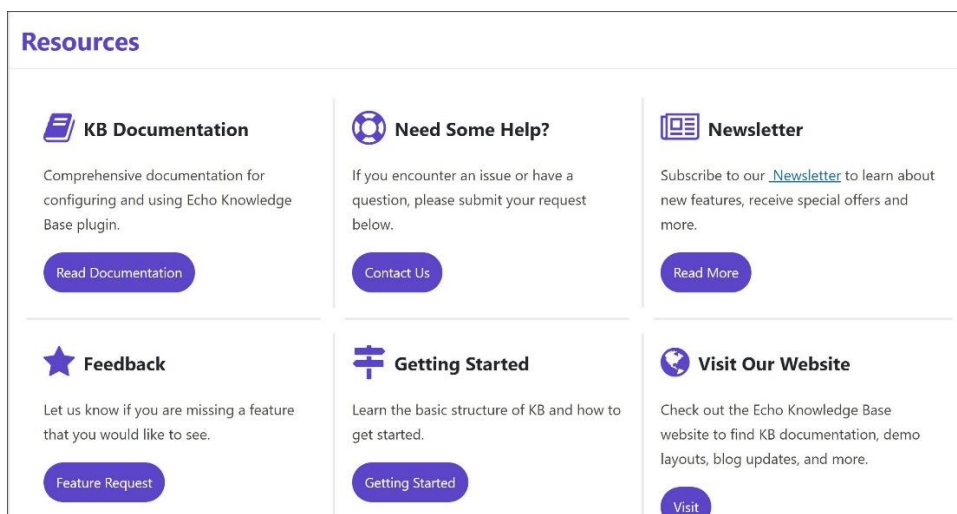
Resources

KB Documentation

Comprehensive documentation for configuring and using Echo Knowledge Base plugin.

Read Documentation

Need Some Help?

If you encounter an issue or have a question, please submit your request below.

Contact Us

Newsletter

Subscribe to our Newsletter to learn about new features, receive special offers and more.

Read More

Feedback

Let us know if you are missing a feature that you would like to see.

Feature Request

Getting Started

Learn the basic structure of KB and how to get started.

Getting Started

Visit Our Website

Check out the Echo Knowledge Base website to find KB documentation, demo layouts, blog updates, and more.

Visit